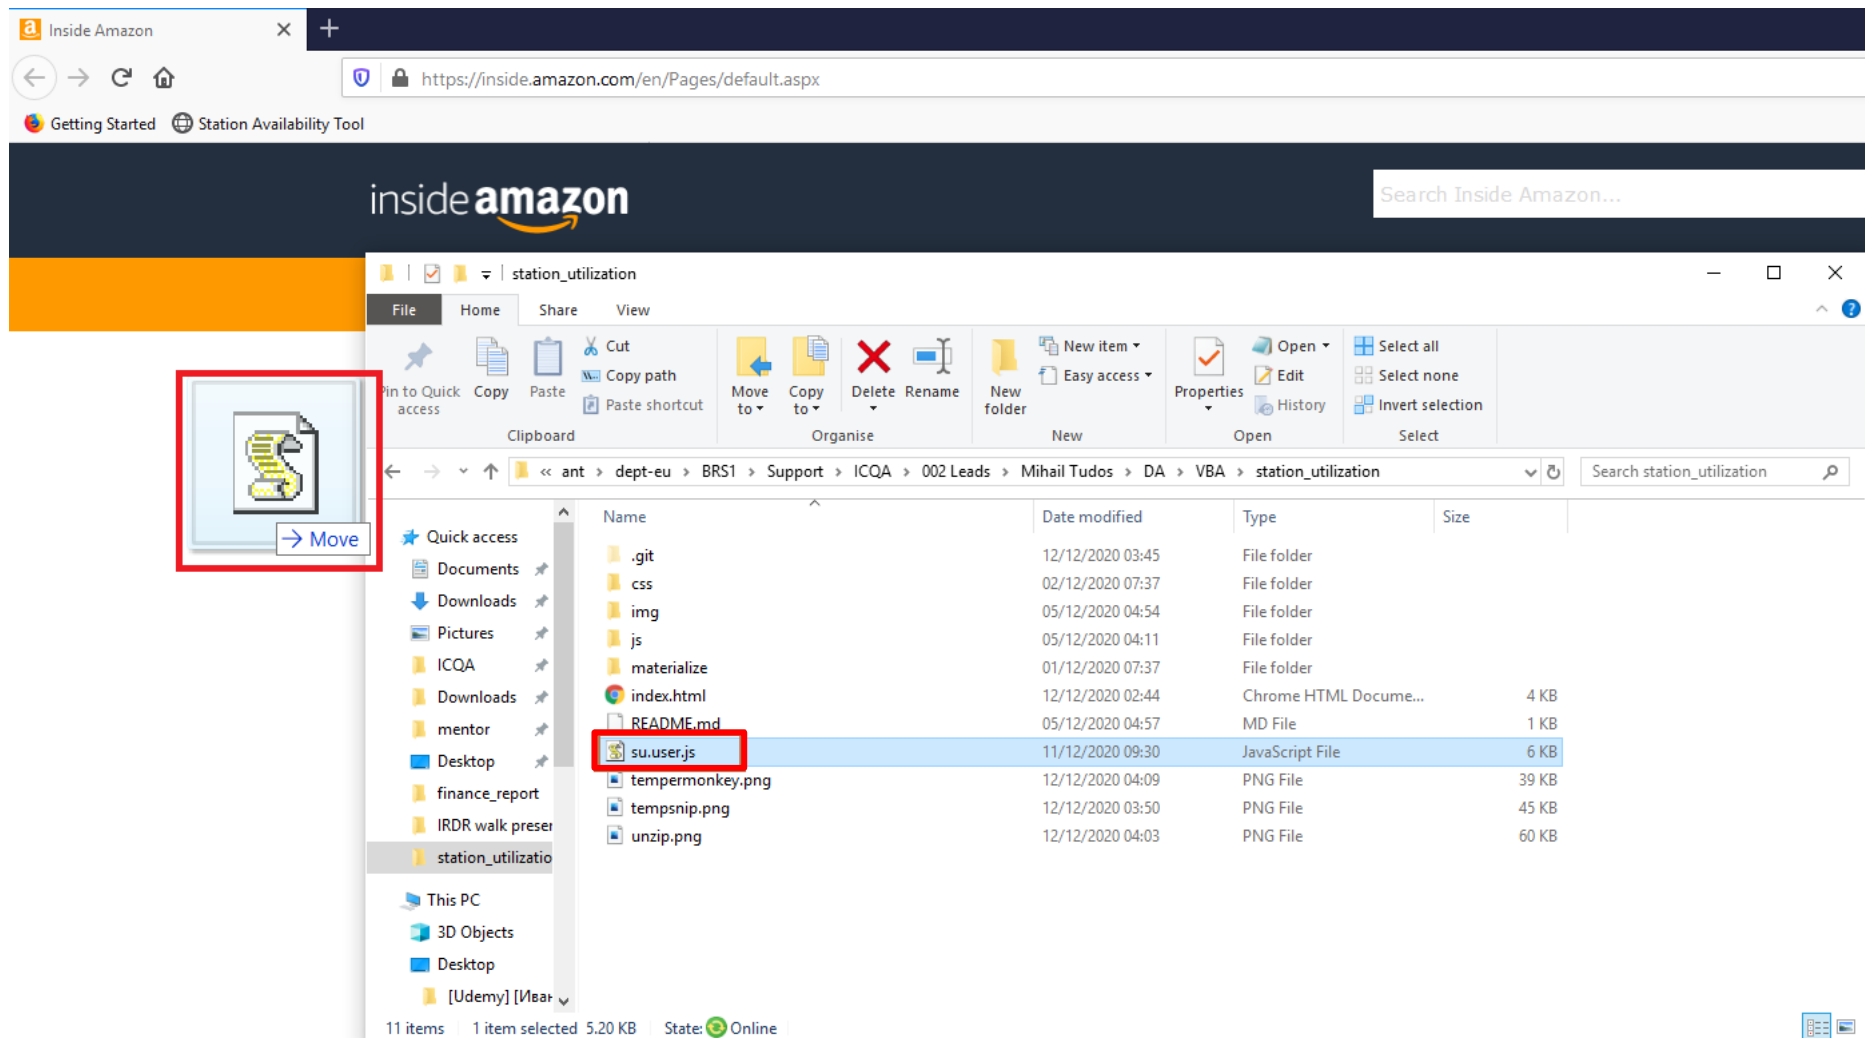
Inside Amazon

https://inside.amazon.com/en/Pages/default.aspx

Getting Started Station Availability Tool

inside amazon

Search Inside Amazon...

station_utilization

File Home Share View

Pin to Quick access Copy Paste Cut Copy path Paste shortcut

Clipboard

Move to Copy to Delete Rename

Organise

New folder New item Easy access

New

Properties Open Edit History

Open

Select all Select none Invert selection

Select

« ant › dept-eu › BRS1 › Support › ICQA › 002 Leads › Mihail Tudos › DA › VBA › station_utilization

Search station_utilization

Move

Quick access
Documents
Downloads
Pictures
ICQA
Downloads
mentor
Desktop
finance_report
IRDR walk preser
station_utilizatio
This PC
3D Objects
Desktop
[Udemy] [Иван

| Name | Date modified | Type | Size |
|---|---|---|---|
| .git | 12/12/2020 03:45 | File folder | |
| css | 02/12/2020 07:37 | File folder | |
| img | 05/12/2020 04:54 | File folder | |
| js | 05/12/2020 04:11 | File folder | |
| materialize | 01/12/2020 07:37 | File folder | |
| index.html | 12/12/2020 02:44 | Chrome HTML Docume... | 4 KB |
| README.md | 05/12/2020 04:57 | MD File | 1 KB |
| su.user.js | 11/12/2020 09:30 | JavaScript File | 6 KB |
| tempermonkey.png | 12/12/2020 04:09 | PNG File | 39 KB |
| tempsnip.png | 12/12/2020 03:50 | PNG File | 45 KB |
| unzip.png | 12/12/2020 04:03 | PNG File | 60 KB |

11 items 1 item selected 5.20 KB State: Online